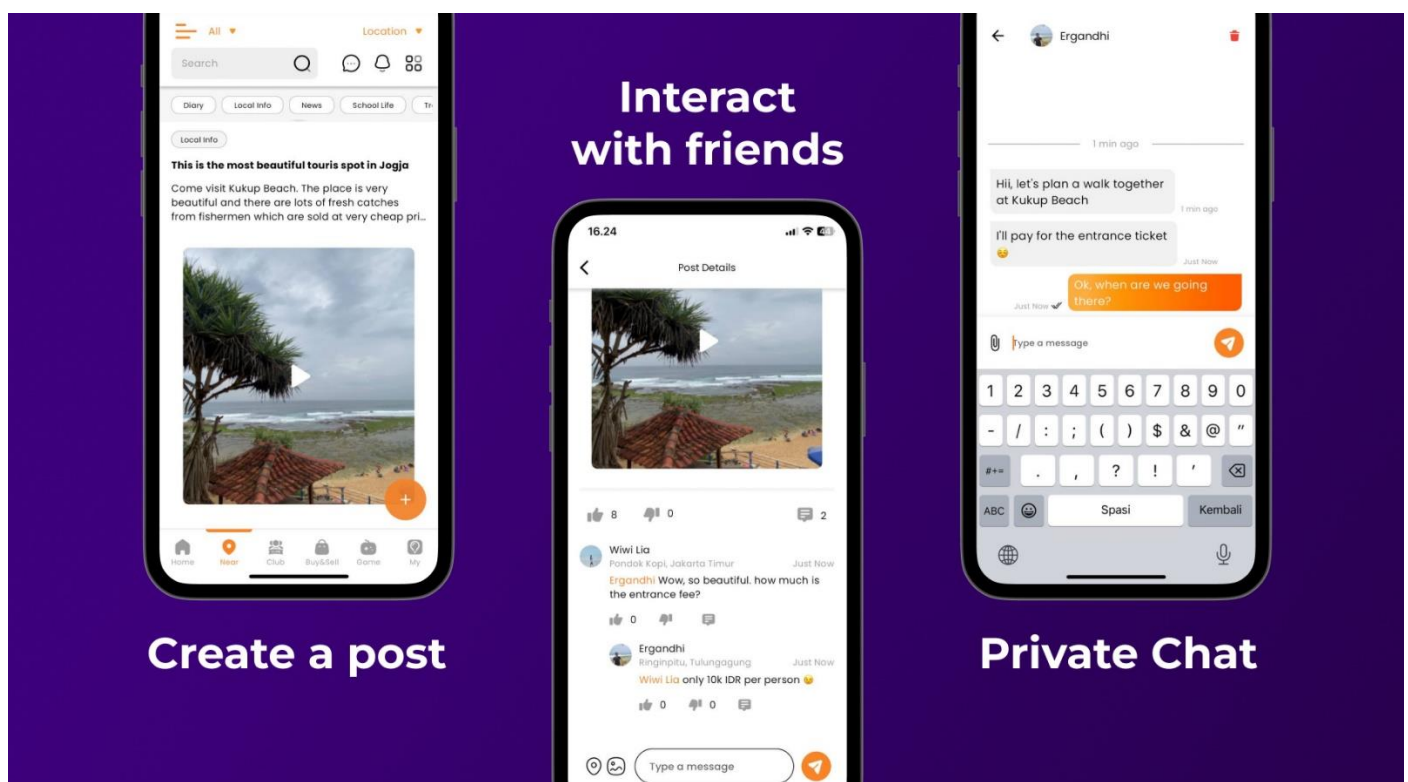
All ▾ Location ▾

Search

Diary Local Info News School Life Tr

Local Info

This is the most beautiful touris spot in Jogja

Come visit Kukup Beach. The place is very beautiful and there are lots of fresh catches from fishermen which are sold at very cheap pri...

+

Home Near Club Buy&Sell Game My

Create a post

Interact with friends

16.24

Post Details

8 0 2

Wiwi Lia
Pondok Kopi, Jakarta Timur Just Now
Ergandhi Wow, so beautiful. how much is the entrance fee?

0

Ergandhi
Ringinpitu, Tulungagung Just Now
Wiwi Lia only 10k IDR per person 😉

0 0

Type a message

Ergandhi

1 min ago

Hii, let's plan a walk together at Kukup Beach
1 min ago

I'll pay for the entrance ticket 😉
Just Now

Ok, when are we going there?
Just Now

Type a message

1 2 3 4 5 6 7 8 9 0
- / : ; ( ) $ & @ "
#+= . , ? ! '
ABC Spasi Kembali

Private Chat